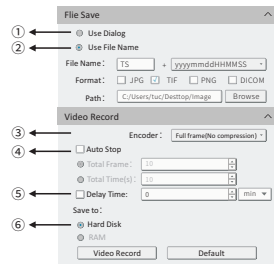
File Save

① Use Dialog

② Use File Name

File Name: TS + yyyymmddHHMMSS

Format: JPG TIF PNG DICOM

Path: C:/Users/tuc/Desttop/Image Browse

Video Record

③ Encoder: Full frame(No compression)

④ Auto Stop

Total Frame: 10

Total Time(s): 10

⑤ Delay Time: 0 min

Save to:

⑥ Hard Disk

RAM

Video Record Default